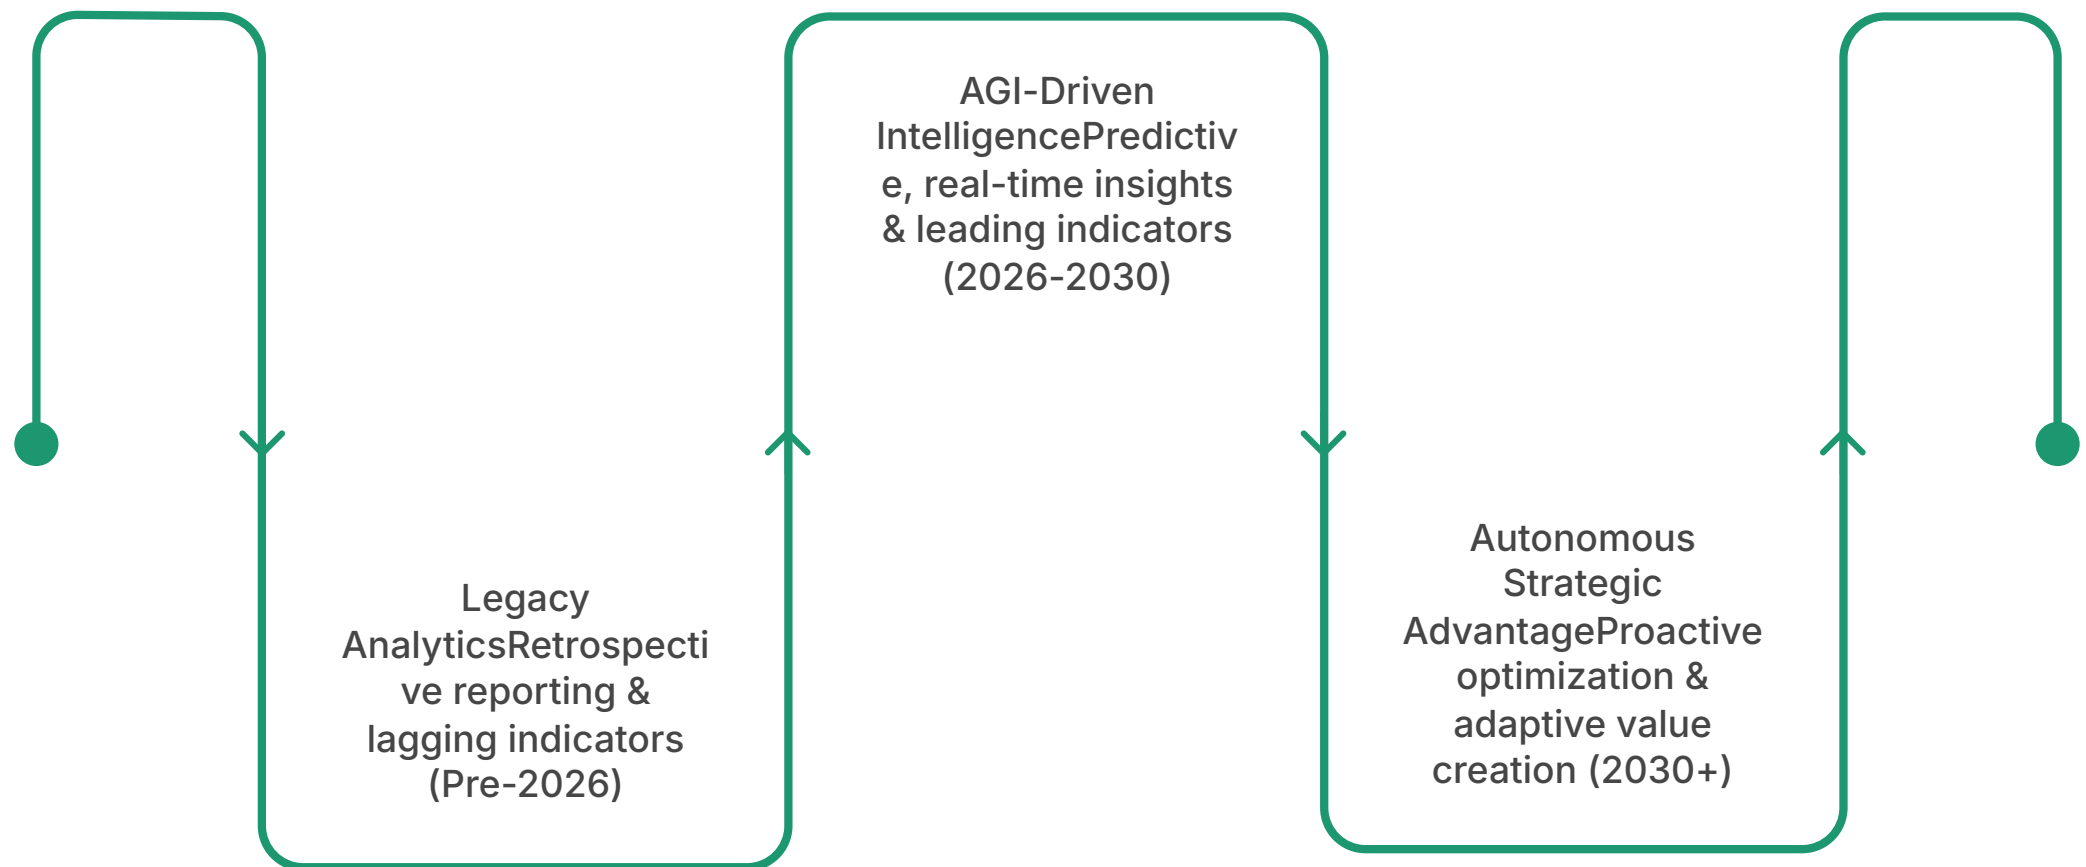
Legacy AnalyticsRetrospective reporting & lagging indicators (Pre-2026)

AGI-Driven IntelligencePredictive, real-time insights & leading indicators (2026-2030)

Autonomous Strategic AdvantageProactive optimization & adaptive value creation (2030+)